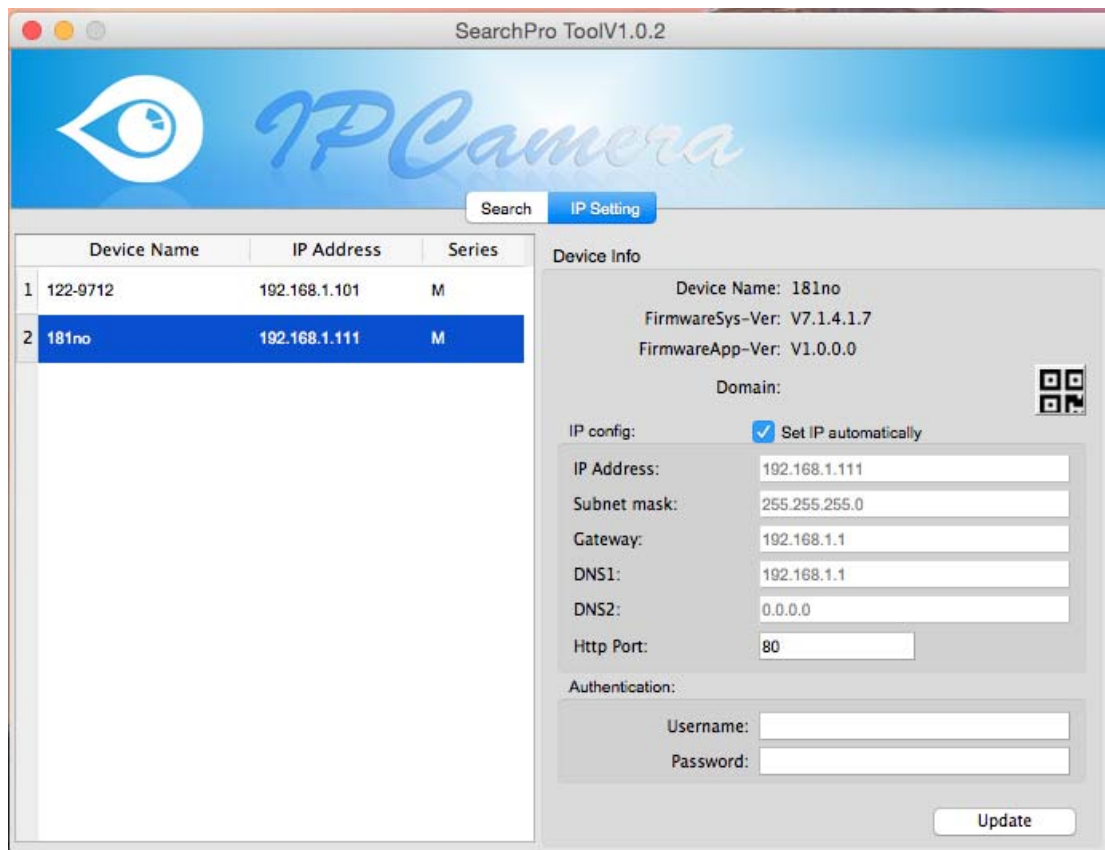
SearchPro ToolV1.0.2

IPCamera

Search IP Setting

| | Device Name | IP Address | Series |
|---|---|---|---|
| 1 | 122-9712 | 192.168.1.101 | M |
| 2 | 181no | 192.168.1.111 | M |

Device Info

Device Name: 181no
FirmwareSys-Ver: V7.1.4.1.7
FirmwareApp-Ver: V1.0.0.0
Domain:

IP config: Set IP automatically

IP Address: 192.168.1.111
Subnet mask: 255.255.255.0
Gateway: 192.168.1.1
DNS1: 192.168.1.1
DNS2: 0.0.0.0
Http Port: 80

Authentication:

Username:
Password:

Update